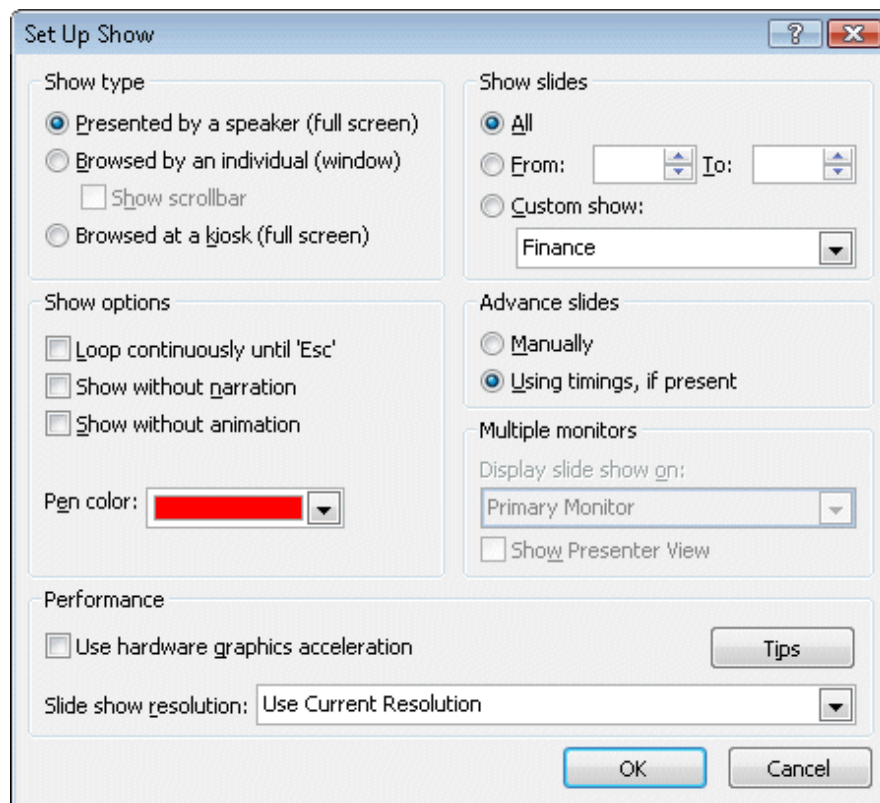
Set Up Show

?

Show type

Presented by a speaker (full screen)

Browsed by an individual (window)

Show scrollbar

Browsed at a kiosk (full screen)

Show slides

All

From:

To:

Custom show:

Finance

Show options

Loop continuously until 'Esc'

Show without narration

Show without animation

Pen color:

Advance slides

Manually

Using timings, if present

Multiple monitors

Display slide show on:

Primary Monitor

Show Presenter View

Performance

Use hardware graphics acceleration

Tips

Slide show resolution: Use Current Resolution

OK

Cancel